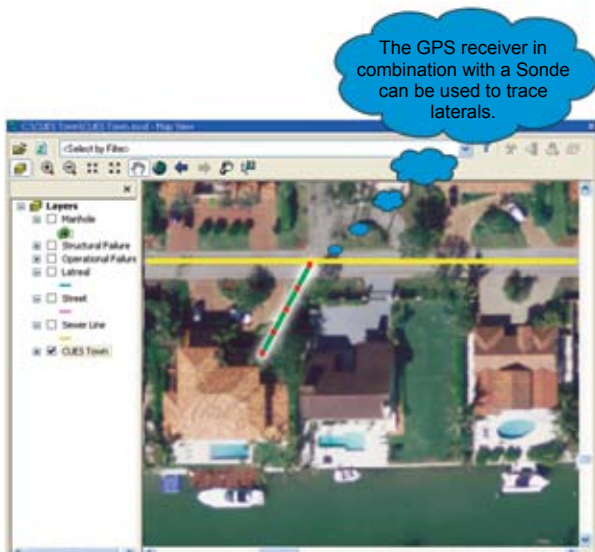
The GPS receiver in combination with a Sonde can be used to trace laterals.

C:\CUES Town\CUES Town.mxd - Map View

<Select by Filter>

×

Layers
Manhole
Structural Failure
Operational Failure
Latreal
Street
Sewer Line
CUES Town